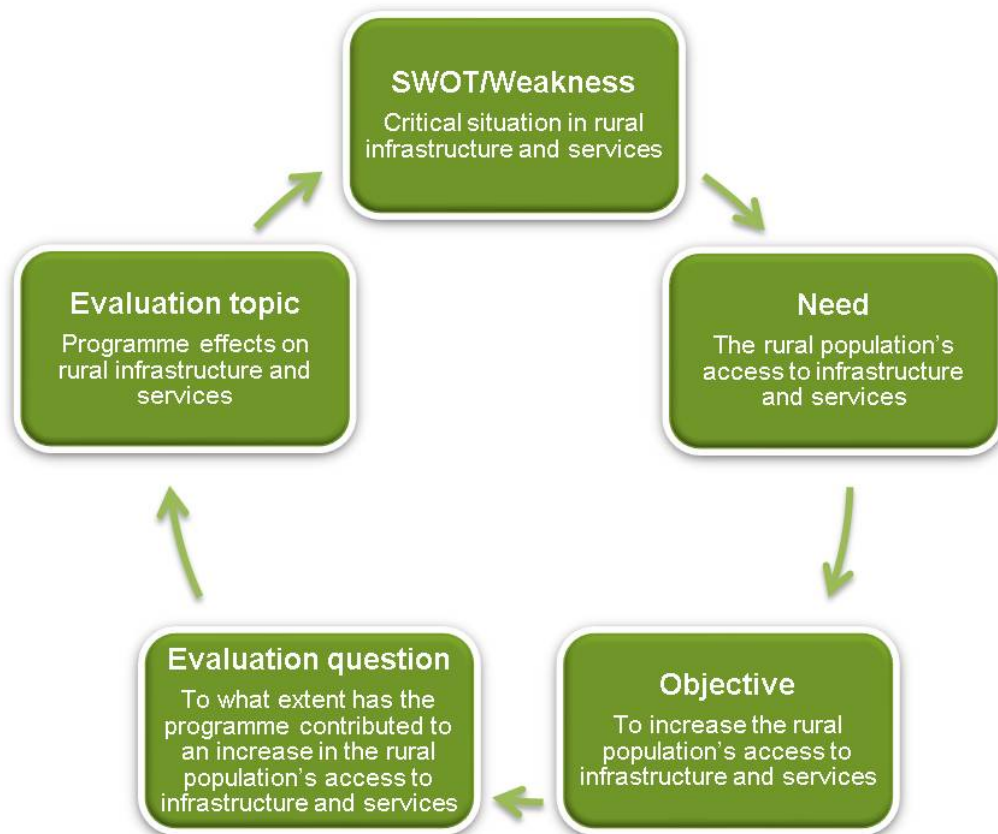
SWOT/Weakness
Critical situation in rural infrastructure and services

Need
The rural population's access to infrastructure and services

Objective
To increase the rural population's access to infrastructure and services

Evaluation question
To what extent has the programme contributed to an increase in the rural population's access to infrastructure and services

Evaluation topic
Programme effects on rural infrastructure and services